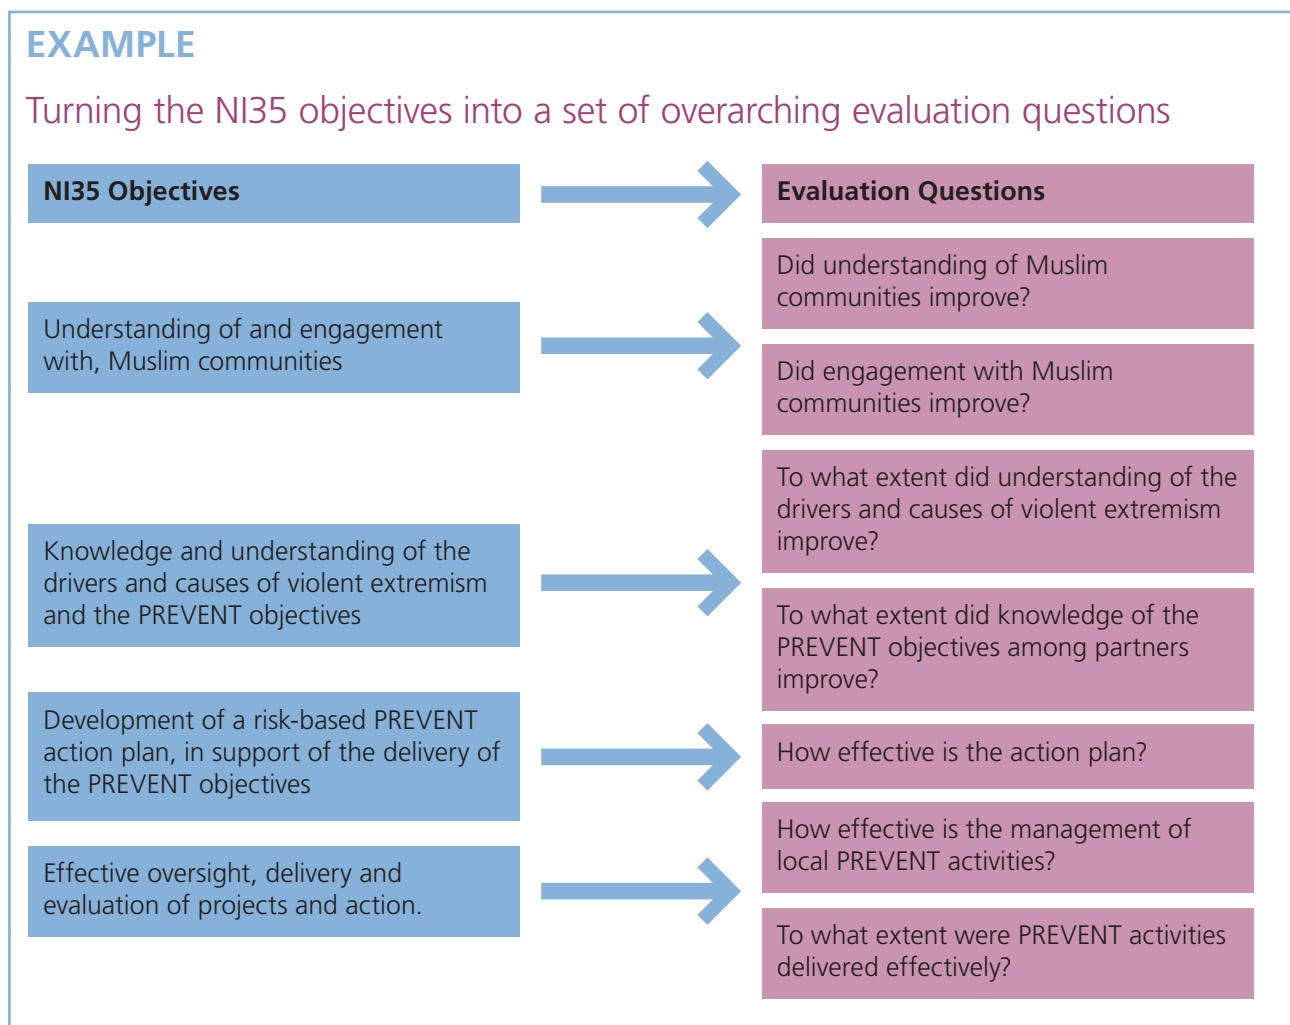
EXAMPLE

Turning the NI35 objectives into a set of overarching evaluation questions

| NI35 Objectives | Evaluation Questions |
|---|---|
| Understanding of and engagement with, Muslim communities | Did understanding of Muslim communities improve? |
| | Did engagement with Muslim communities improve? |
| Knowledge and understanding of the drivers and causes of violent extremism and the PREVENT objectives | To what extent did understanding of the drivers and causes of violent extremism improve? |
| | To what extent did knowledge of the PREVENT objectives among partners improve? |
| Development of a risk-based PREVENT action plan, in support of the delivery of the PREVENT objectives | How effective is the action plan? |
| Effective oversight, delivery and evaluation of projects and action. | How effective is the management of local PREVENT activities? |
| | To what extent were PREVENT activities delivered effectively? |